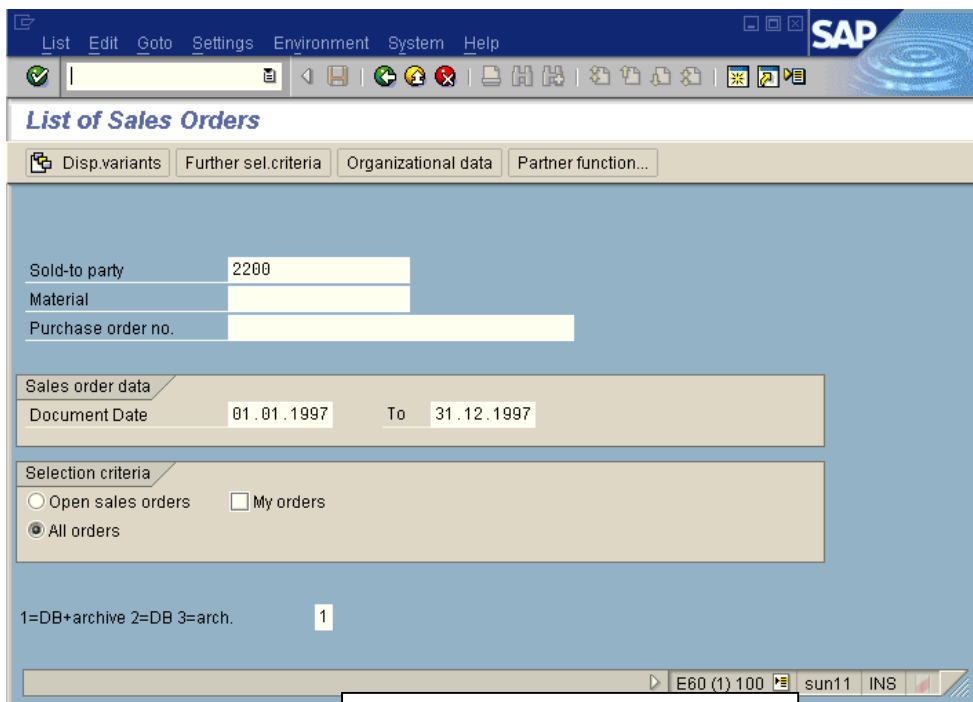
List Edit Goto Settings Environment System Help

SAP

List of Sales Orders

Disp.variants | Further sel.criteria | Organizational data | Partner function...

Sold-to party 2200
Material
Purchase order no.

Sales order data
Document Date 01.01.1997 To 31.12.1997

Selection criteria
Open sales orders
My orders
All orders

1=DB+archive 2=DB 3=arch. 1

E60 (1) 100 sun11 INS